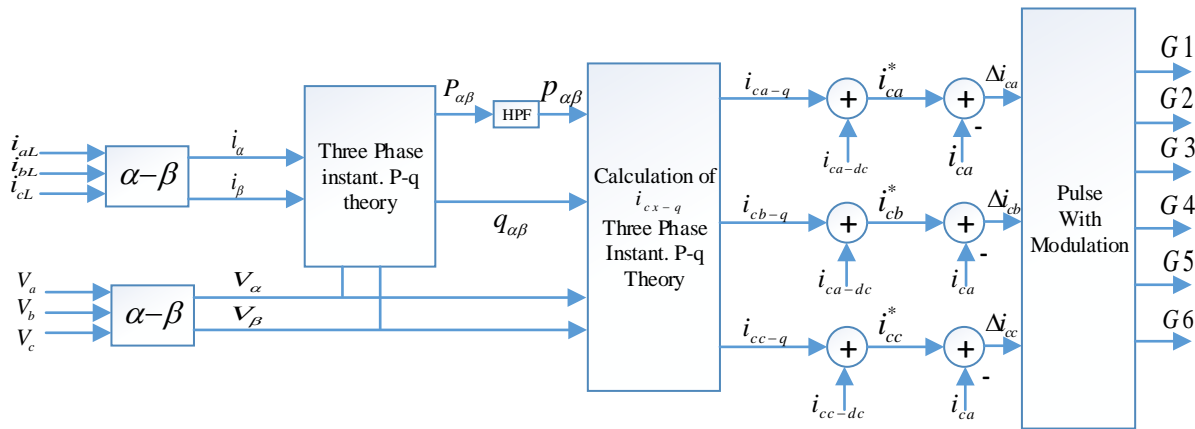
$i_{aL}$
$i_{bL}$
$i_{cL}$
$\alpha-\beta$
$i_\alpha$
$i_\beta$
Three Phase instant. P-q theory
$P_{\alpha\beta}$
HPF
$p_{\alpha\beta}$
$q_{\alpha\beta}$
$V_a$
$V_b$
$V_c$
$\alpha-\beta$
$V_\alpha$
$V_\beta$
Calculation of $i_{cx-q}$ Three Phase Instant. P-q Theory
$i_{ca-q}$
+
$i_{ca-dc}$
$i^*_{ca}$
+
-
$i_{ca}$
$\Delta i_{ca}$
$i_{cb-q}$
+
$i_{ca-dc}$
$i^*_{cb}$
+
-
$i_{ca}$
$\Delta i_{cb}$
$i_{cc-q}$
+
$i_{cc-dc}$
$i^*_{cc}$
+
-
$i_{ca}$
$\Delta i_{cc}$
Pulse With Modulation
$G\,1$
$G\,2$
$G\,3$
$G\,4$
$G5$
$G\,6$